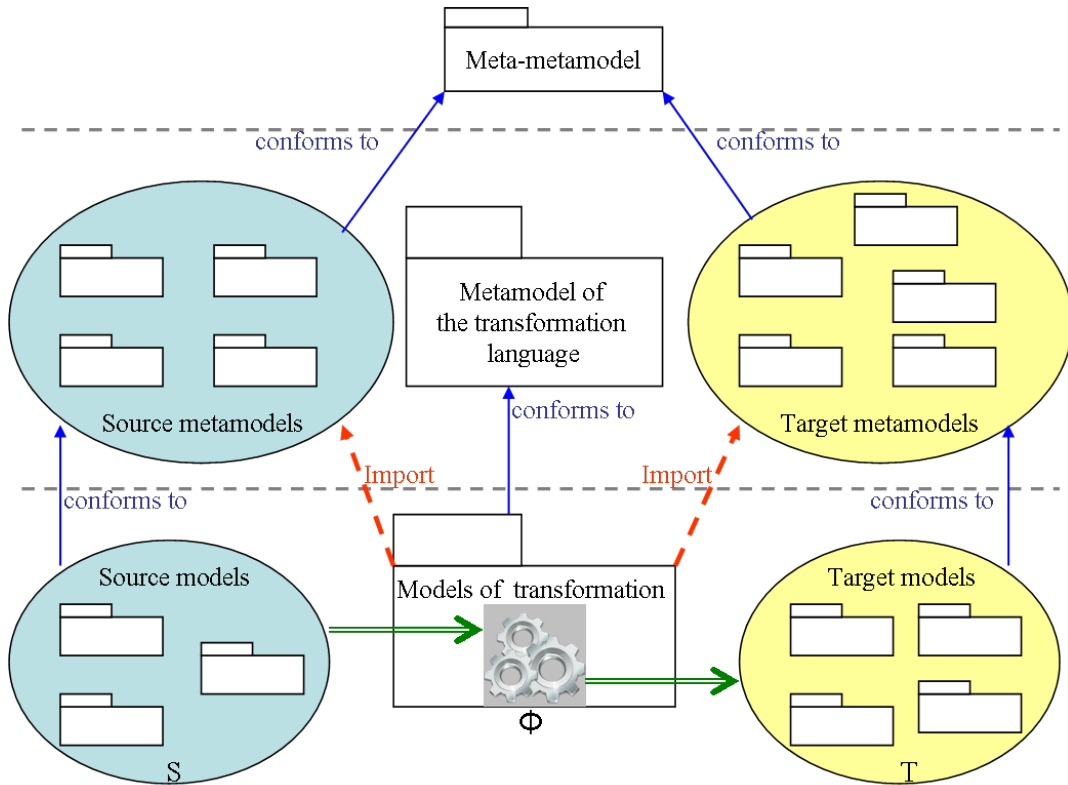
Meta-metamodel

conforms to

conforms to

Metamodel of the transformation language

Source metamodels

Target metamodels

conforms to

Import

Import

conforms to

conforms to

Source models

Models of transformation

Target models

$\Phi$

S

T